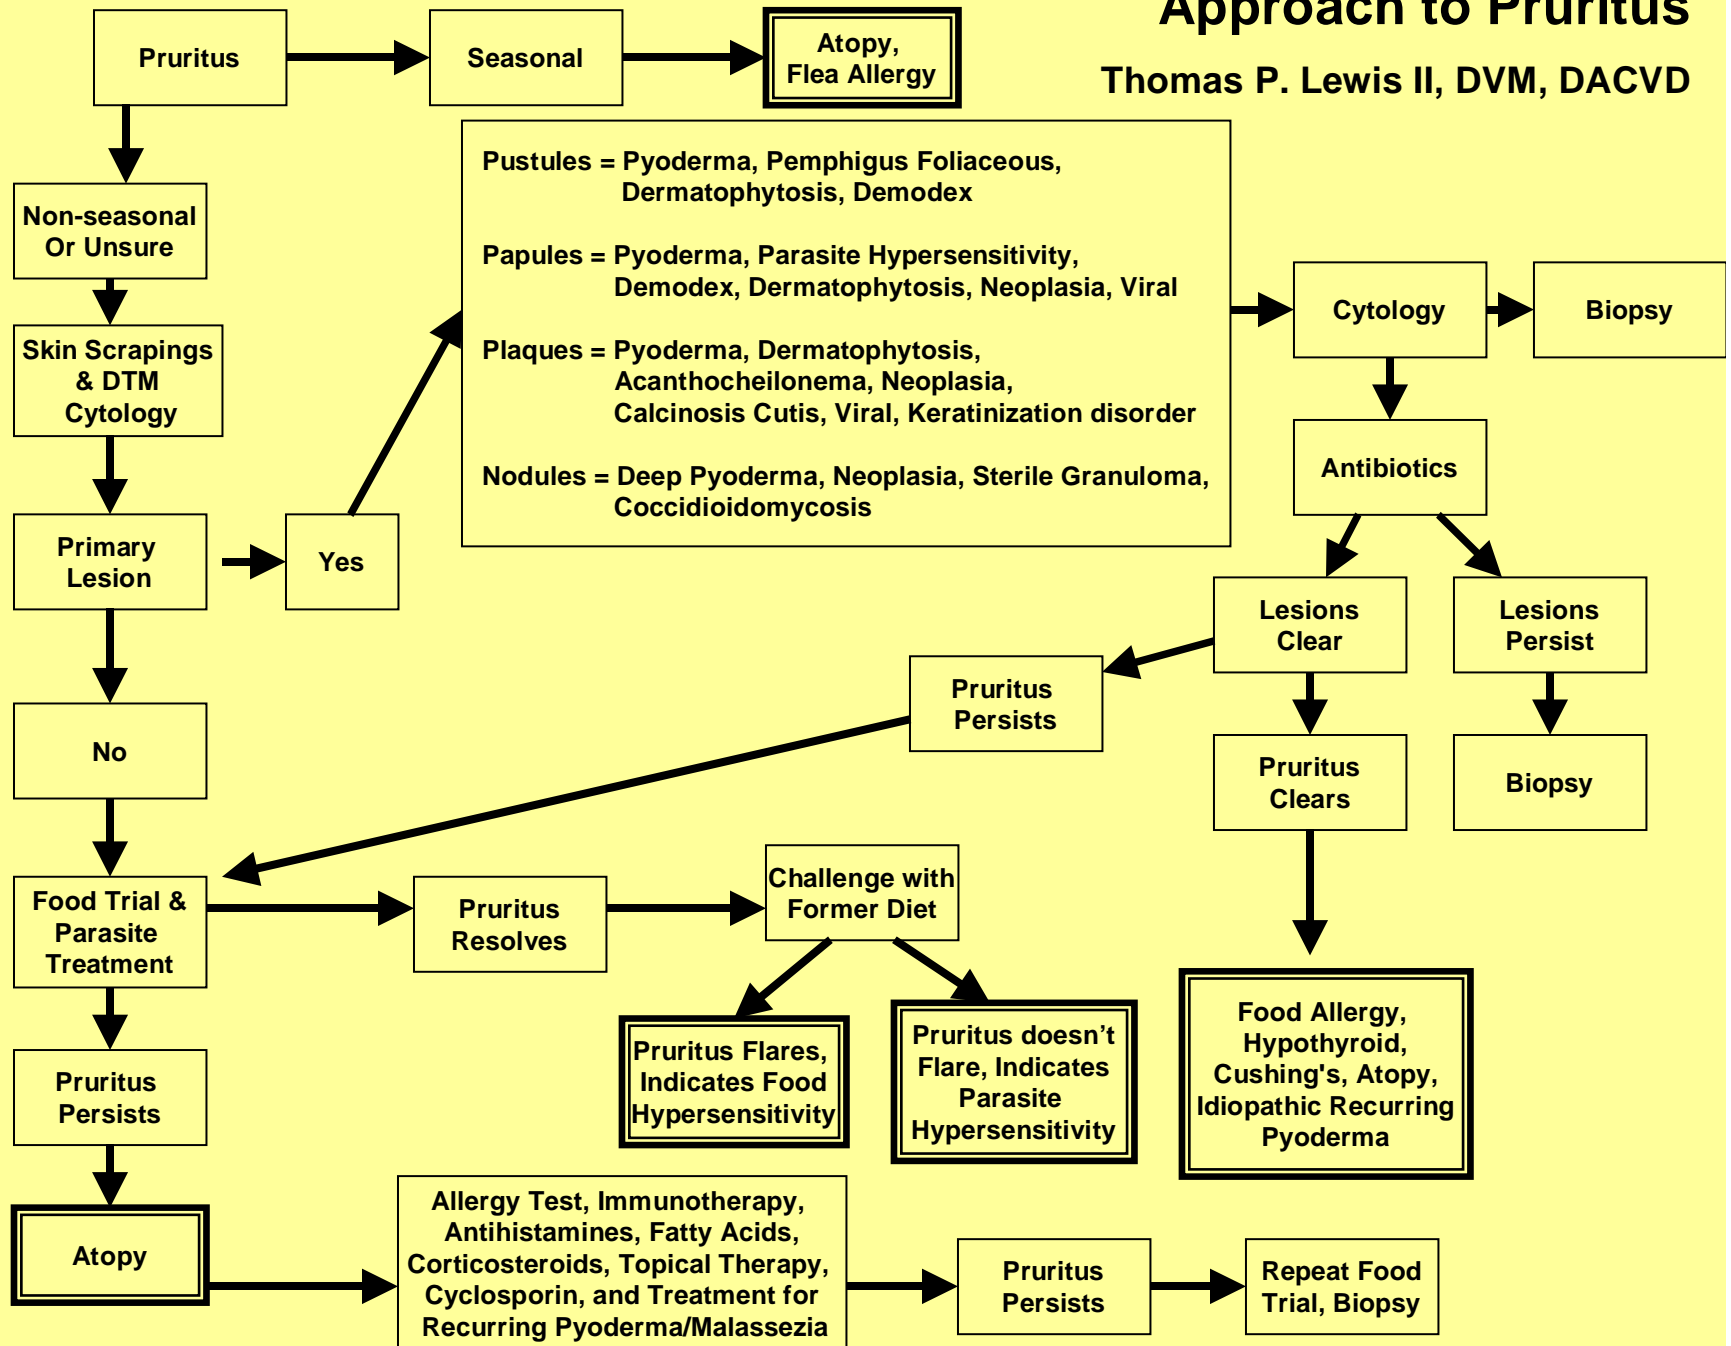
Approach to Pruritus

Thomas P. Lewis II, DVM, DACVD

Pruritus

Seasonal

Atopy, Flea Allergy

Non-seasonal Or Unsure

Skin Scrapings & DTM Cytology

Primary Lesion

Yes

Pustules = Pyoderma, Pemphigus Foliaceous, Dermatophytosis, Demodex

Papules = Pyoderma, Parasite Hypersensitivity, Demodex, Dermatophytosis, Neoplasia, Viral

Plaques = Pyoderma, Dermatophytosis, Acanthocheilonema, Neoplasia, Calcinosis Cutis, Viral, Keratinization disorder

Nodules = Deep Pyoderma, Neoplasia, Sterile Granuloma, Coccidioidomycosis

Cytology

Biopsy

Antibiotics

Lesions Clear

Lesions Persist

Pruritus Persists

Pruritus Clears

Biopsy

No

Food Trial & Parasite Treatment

Pruritus Resolves

Challenge with Former Diet

Pruritus Flares, Indicates Food Hypersensitivity

Pruritus doesn't Flare, Indicates Parasite Hypersensitivity

Food Allergy, Hypothyroid, Cushing's, Atopy, Idiopathic Recurring Pyoderma

Pruritus Persists

Atopy

Allergy Test, Immunotherapy, Antihistamines, Fatty Acids, Corticosteroids, Topical Therapy, Cyclosporin, and Treatment for Recurring Pyoderma/Malassezia

Pruritus Persists

Repeat Food Trial, Biopsy